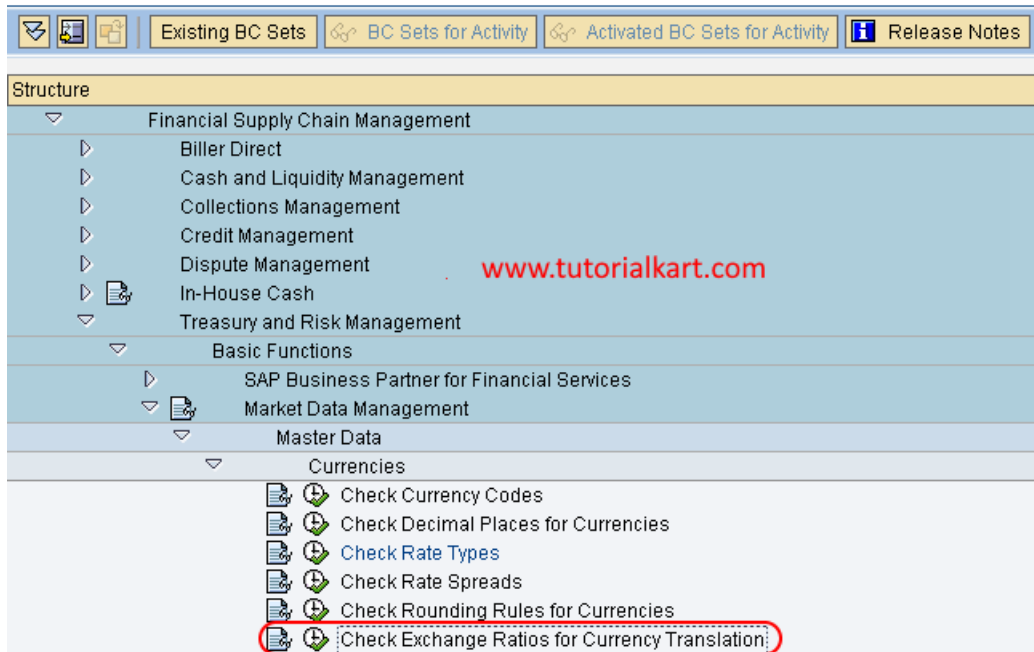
Existing BC Sets | BC Sets for Activity | Activated BC Sets for Activity | Release Notes

Structure

Financial Supply Chain Management
Biller Direct
Cash and Liquidity Management
Collections Management
Credit Management
Dispute Management
In-House Cash
Treasury and Risk Management
Basic Functions
SAP Business Partner for Financial Services
Market Data Management
Master Data
Currencies
Check Currency Codes
Check Decimal Places for Currencies
Check Rate Types
Check Rate Spreads
Check Rounding Rules for Currencies
Check Exchange Ratios for Currency Translation

www.tutorialkart.com